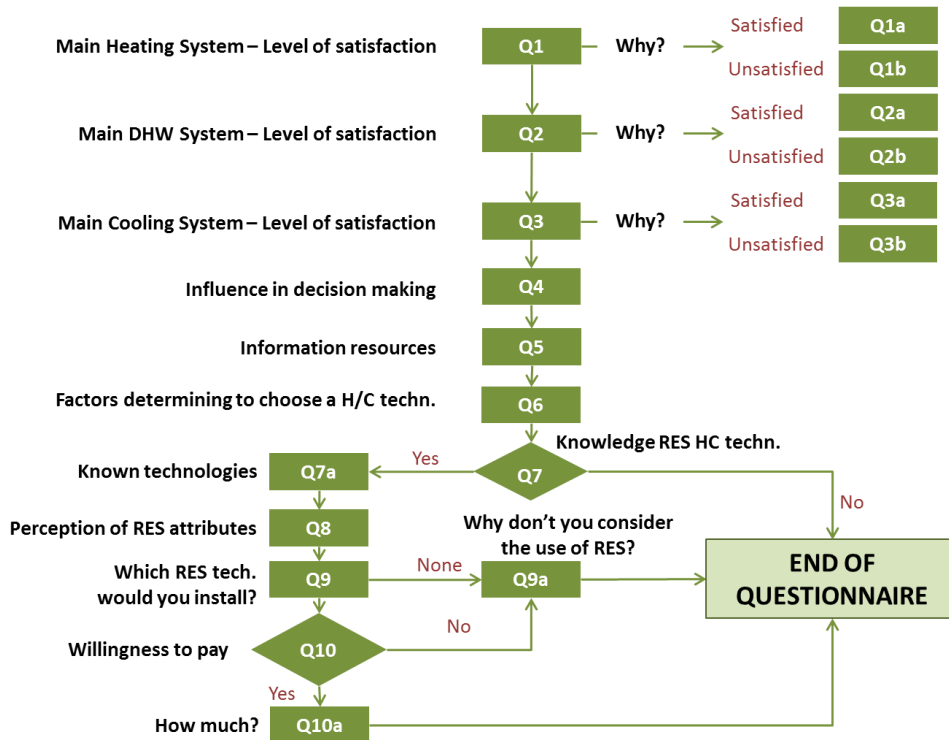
Main Heating System – Level of satisfaction
Q1
Why?
Satisfied
Q1a
Unsatisfied
Q1b

Main DHW System – Level of satisfaction
Q2
Why?
Satisfied
Q2a
Unsatisfied
Q2b

Main Cooling System – Level of satisfaction
Q3
Why?
Satisfied
Q3a
Unsatisfied
Q3b

Influence in decision making
Q4

Information resources
Q5

Factors determining to choose a H/C techn.
Q6

Knowledge RES HC techn.
Q7
Yes
No

Known technologies
Q7a

Perception of RES attributes
Q8

Why don't you consider the use of RES?

Which RES tech. would you install?
Q9
None
Q9a

END OF QUESTIONNAIRE

Willingness to pay
Q10
No
Yes

How much?
Q10a